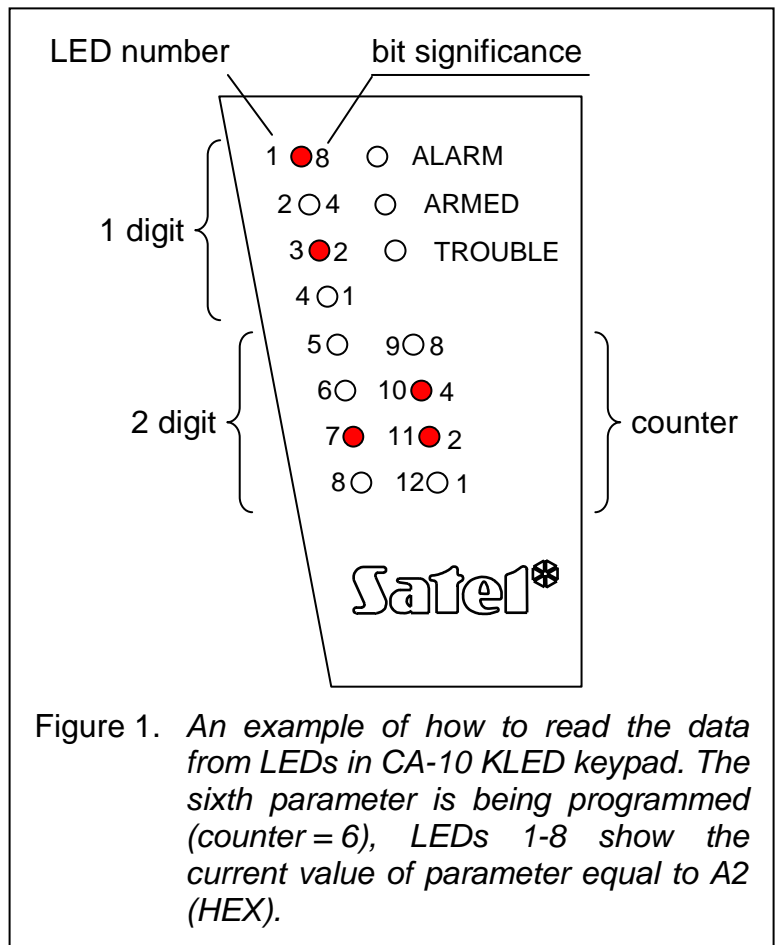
LED number

bit significance

1 8 ALARM

2 4 ARMED

3 2 TROUBLE

4 1

1 digit

5 9 8

6 10 4

7 11 2

8 12 1

2 digit

counter

Satel®

Figure 1. *An example of how to read the data from LEDs in CA-10 KLED keypad. The sixth parameter is being programmed (counter = 6), LEDs 1-8 show the current value of parameter equal to A2 (HEX).*